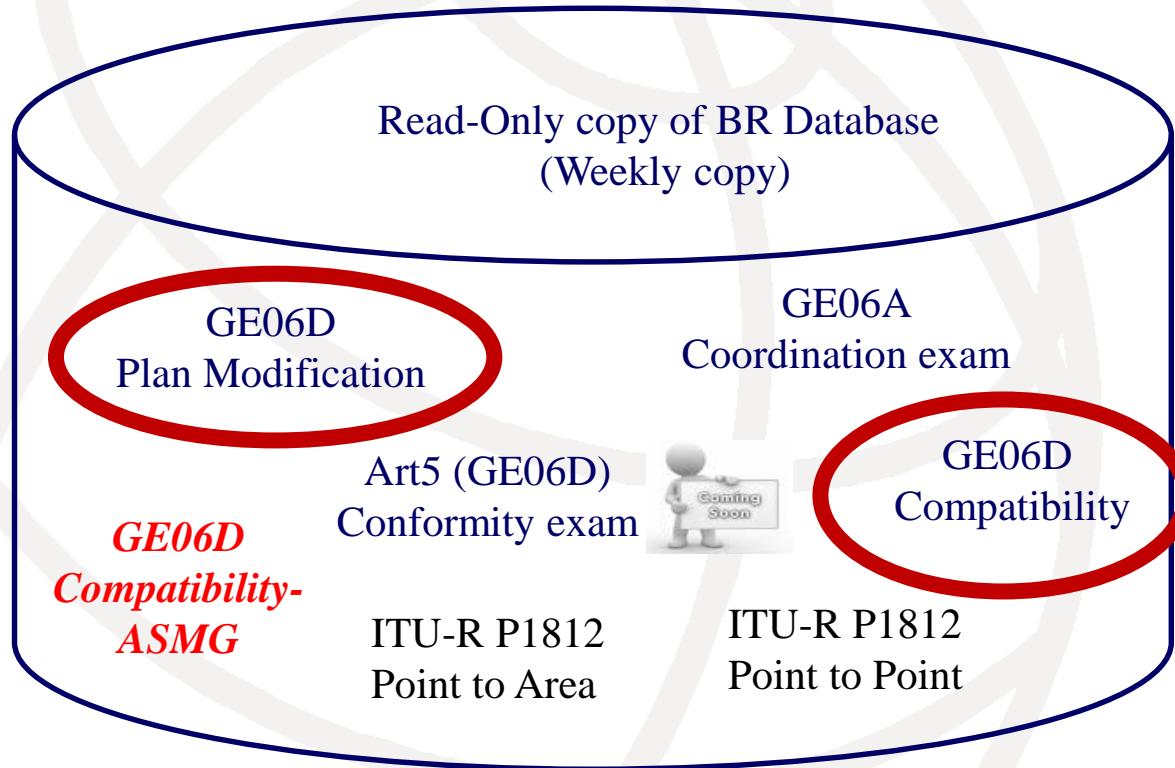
Read-Only copy of BR Database
(Weekly copy)

GE06D
Plan Modification

GE06A
Coordination exam

Art5 (GE06D)
Conformity exam

Coming Soon

GE06D
Compatibility

GE06D
Compatibility-ASMG

ITU-R P1812
Point to Area

ITU-R P1812
Point to Point